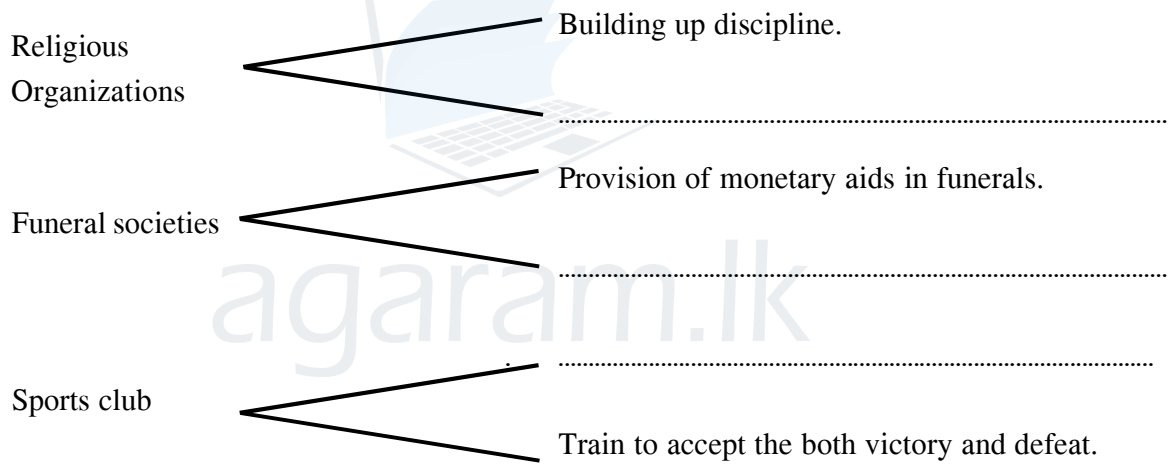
Religious Organizations

Building up discipline.

..................................................................................................

Funeral societies

Provision of monetary aids in funerals.

..................................................................................................

Sports club

..................................................................................................

Train to accept the both victory and defeat.

agaram.lk